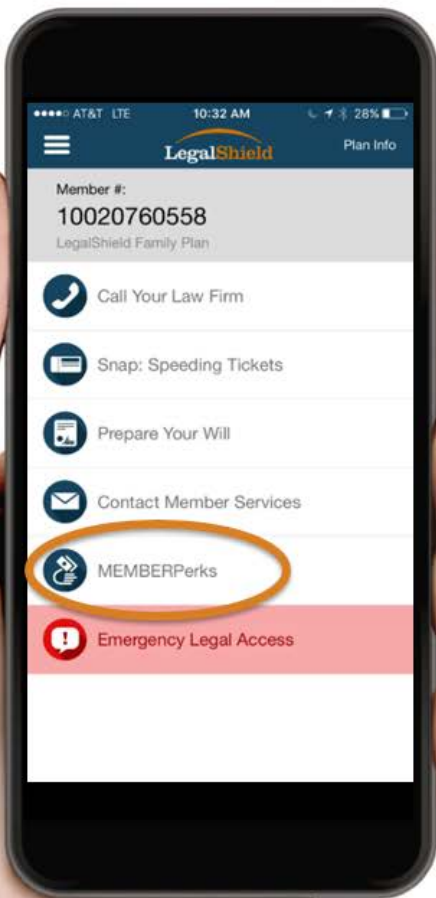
●●●●○ AT&T LTE 10:32 AM 28%

LegalShield

Plan Info

Member #:

10020760558

LegalShield Family Plan

Call Your Law Firm

Snap: Speeding Tickets

Prepare Your Will

Contact Member Services

MEMBERPerks

Emergency Legal Access